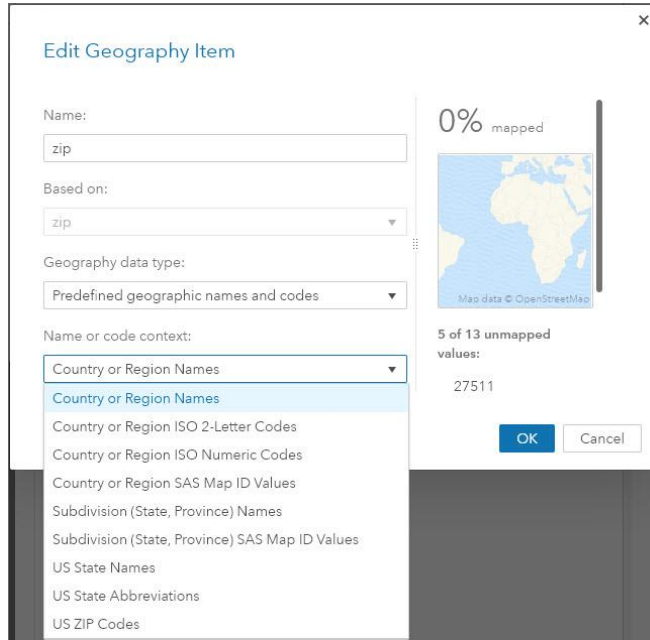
×

Edit Geography Item

Name:

zip

Based on:

zip

Geography data type:

Predefined geographic names and codes

Name or code context:

Country or Region Names

Country or Region Names
Country or Region ISO 2-Letter Codes
Country or Region ISO Numeric Codes
Country or Region SAS Map ID Values
Subdivision (State, Province) Names
Subdivision (State, Province) SAS Map ID Values
US State Names
US State Abbreviations
US ZIP Codes

0% mapped

Map data © OpenStreetMap

5 of 13 unmapped values:

27511

OK Cancel